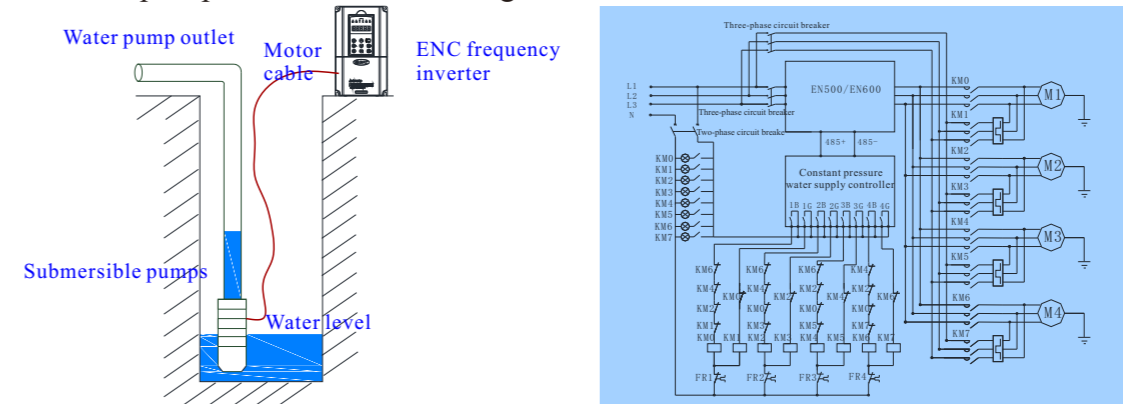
Water pump outlet

Motor cable

ENC frequency inverter

Submersible pumps

Water level

Three-phase circuit breaker

L1
L2
L3
N

Three-phase circuit breaker

Two-phase circuit breaker

EN500/EN600

485+ 485-

Constant pressure water supply controller

1B 1G 2B 2G 3B 3G 4B 4G

KM0
KM1
KM2
KM3
KM4
KM5
KM6
KM7

KM6 KM4 KM2 KM1 KM0
KM6 KM4 KM0 KM3 KM1
KM6 KM2 KM0 KM5 KM3
KM4 KM2 KM0 KM7 KM5
KM4 KM2 KM6 KM7
KM6 KM7

KM0 KM1 KM2 KM3 KM4 KM5 KM6 KM7

FR1 FR2 FR3 FR4

KM0
M1
KM1
KM2
M2
KM3
KM4
M3
KM5
KM6
M4
KM7